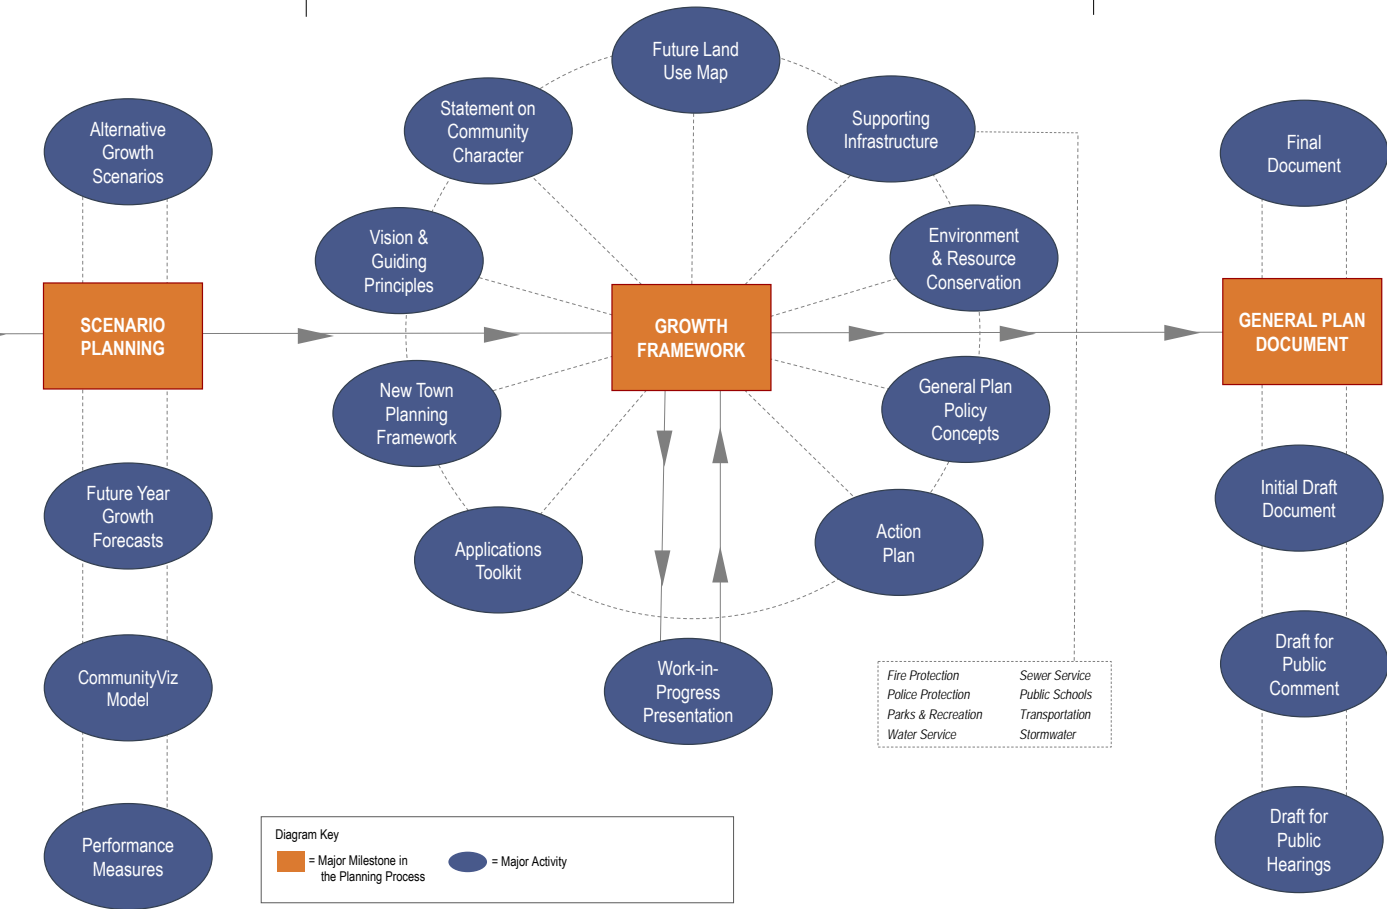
Alternative Growth Scenarios

SCENARIO PLANNING

Future Year Growth Forecasts

CommunityViz Model

Performance Measures

Future Land Use Map

Statement on Community Character

Supporting Infrastructure

Vision & Guiding Principles

Environment & Resource Conservation

GROWTH FRAMEWORK

New Town Planning Framework

General Plan Policy Concepts

Applications Toolkit

Action Plan

Work-in-Progress Presentation

| Fire Protection | Sewer Service |
|---|---|
| Police Protection | Public Schools |
| Parks & Recreation | Transportation |
| Water Service | Stormwater |

Final Document

GENERAL PLAN DOCUMENT

Initial Draft Document

Draft for Public Comment

Draft for Public Hearings

Diagram Key
= Major Milestone in the Planning Process
= Major Activity